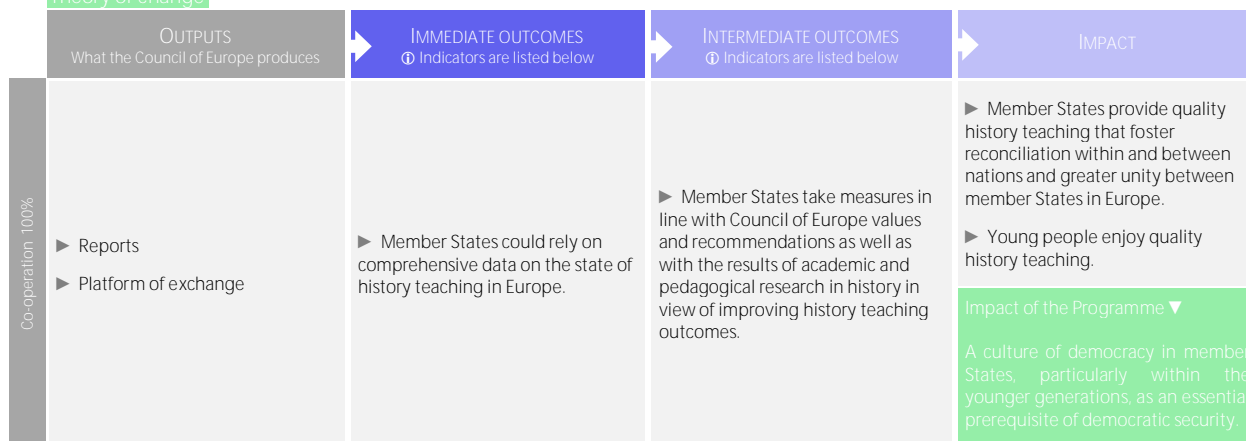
Theory of change

OUTPUTS
What the Council of Europe produces

IMMEDIATE OUTCOMES
ⓘ Indicators are listed below

INTERMEDIATE OUTCOMES
ⓘ Indicators are listed below

IMPACT

Co-operation 100%

► Reports

► Platform of exchange

► Member States could rely on comprehensive data on the state of history teaching in Europe.

► Member States take measures in line with Council of Europe values and recommendations as well as with the results of academic and pedagogical research in history in view of improving history teaching outcomes.

► Member States provide quality history teaching that foster reconciliation within and between nations and greater unity between member States in Europe.

► Young people enjoy quality history teaching.

Impact of the Programme ▼

A culture of democracy in member States, particularly within the younger generations, as an essential prerequisite of democratic security.